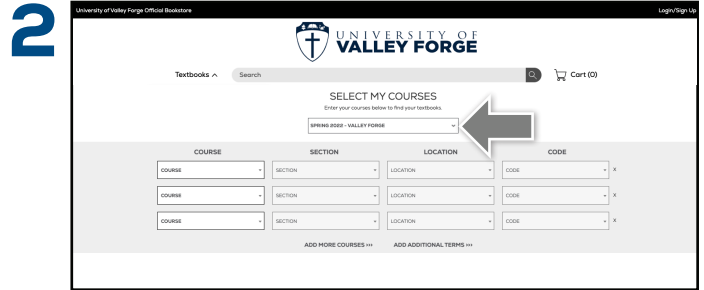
2

University of Valley Forge Official Bookstore

Login/Sign Up

UNIVERSITY OF VALLEY FORGE

Textbooks

Search

Cart (0)

SELECT MY COURSES

Enter your courses below to find your textbooks

SPRING 2022 - VALLEY FORGE

| COURSE | SECTION | LOCATION | CODE | |
|---|---|---|---|---|
| COURSE | SECTION | LOCATION | CODE | X |
| COURSE | SECTION | LOCATION | CODE | X |
| COURSE | SECTION | LOCATION | CODE | X |

ADD MORE COURSES >>>

ADD ADDITIONAL TERMS >>>